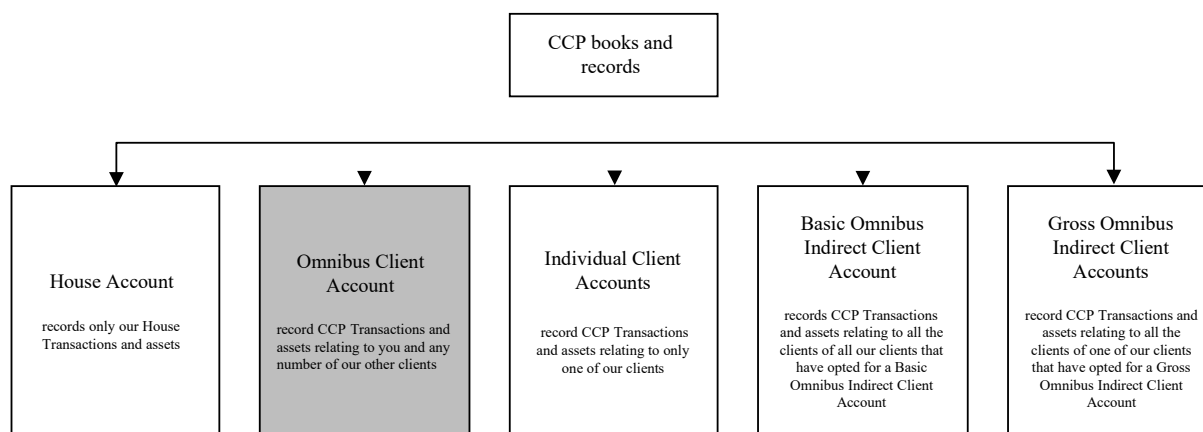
CCP books and records

House Account

records only our House Transactions and assets

Omnibus Client Account

record CCP Transactions and assets relating to you and any number of our other clients

Individual Client Accounts

record CCP Transactions and assets relating to only one of our clients

Basic Omnibus Indirect Client Account

records CCP Transactions and assets relating to all the clients of all our clients that have opted for a Basic Omnibus Indirect Client Account

Gross Omnibus Indirect Client Accounts

record CCP Transactions and assets relating to all the clients of one of our clients that have opted for a Gross Omnibus Indirect Client Account